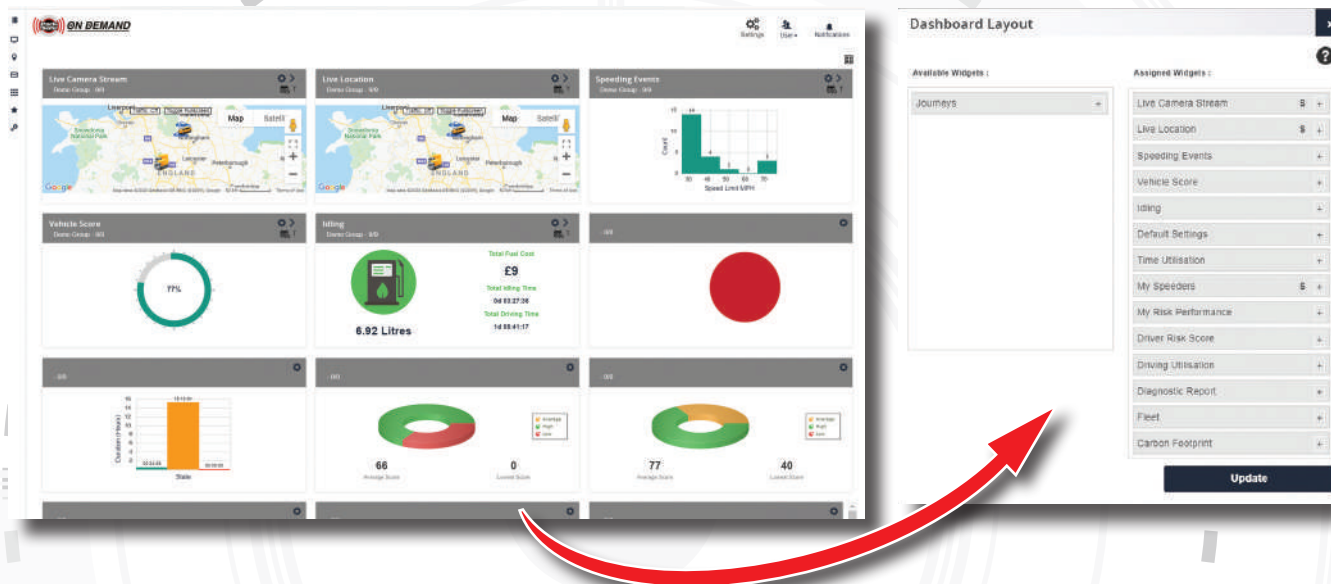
ON DEMAND

Settings User Notifications

Live Camera Stream
Demo Group - 0/0

Map Satellite

ENGLAND

Live Location
Demo Group - 0/0

Map Satellite

ENGLAND

Speeding Events
Demo Group - 0/0

Count

Speed Limit MPH

Vehicle Score
Demo Group - 0/0

77%

Idling
Demo Group - 0/0

Total Fuel Cost
£9
Total Idling Time
0d 03:27:26
Total Driving Time
1d 08:41:17

6.92 Litres

0/0

0/0

Duration (Hours)

State

0/0

Average
High
Low

66
Average Score

0
Lowest Score

0/0

Average
High
Low

77
Average Score

40
Lowest Score

Dashboard Layout

Available Widgets :

Journeys +

Assigned Widgets :

Live Camera Stream $ +
Live Location $ +
Speeding Events +
Vehicle Score +
Idling +
Default Settings +
Time Utilisation +
My Speeders $ +
My Risk Performance +
Driver Risk Score +
Driving Utilisation +
Diagnostic Report +
Fleet +
Carbon Footprint +

Update